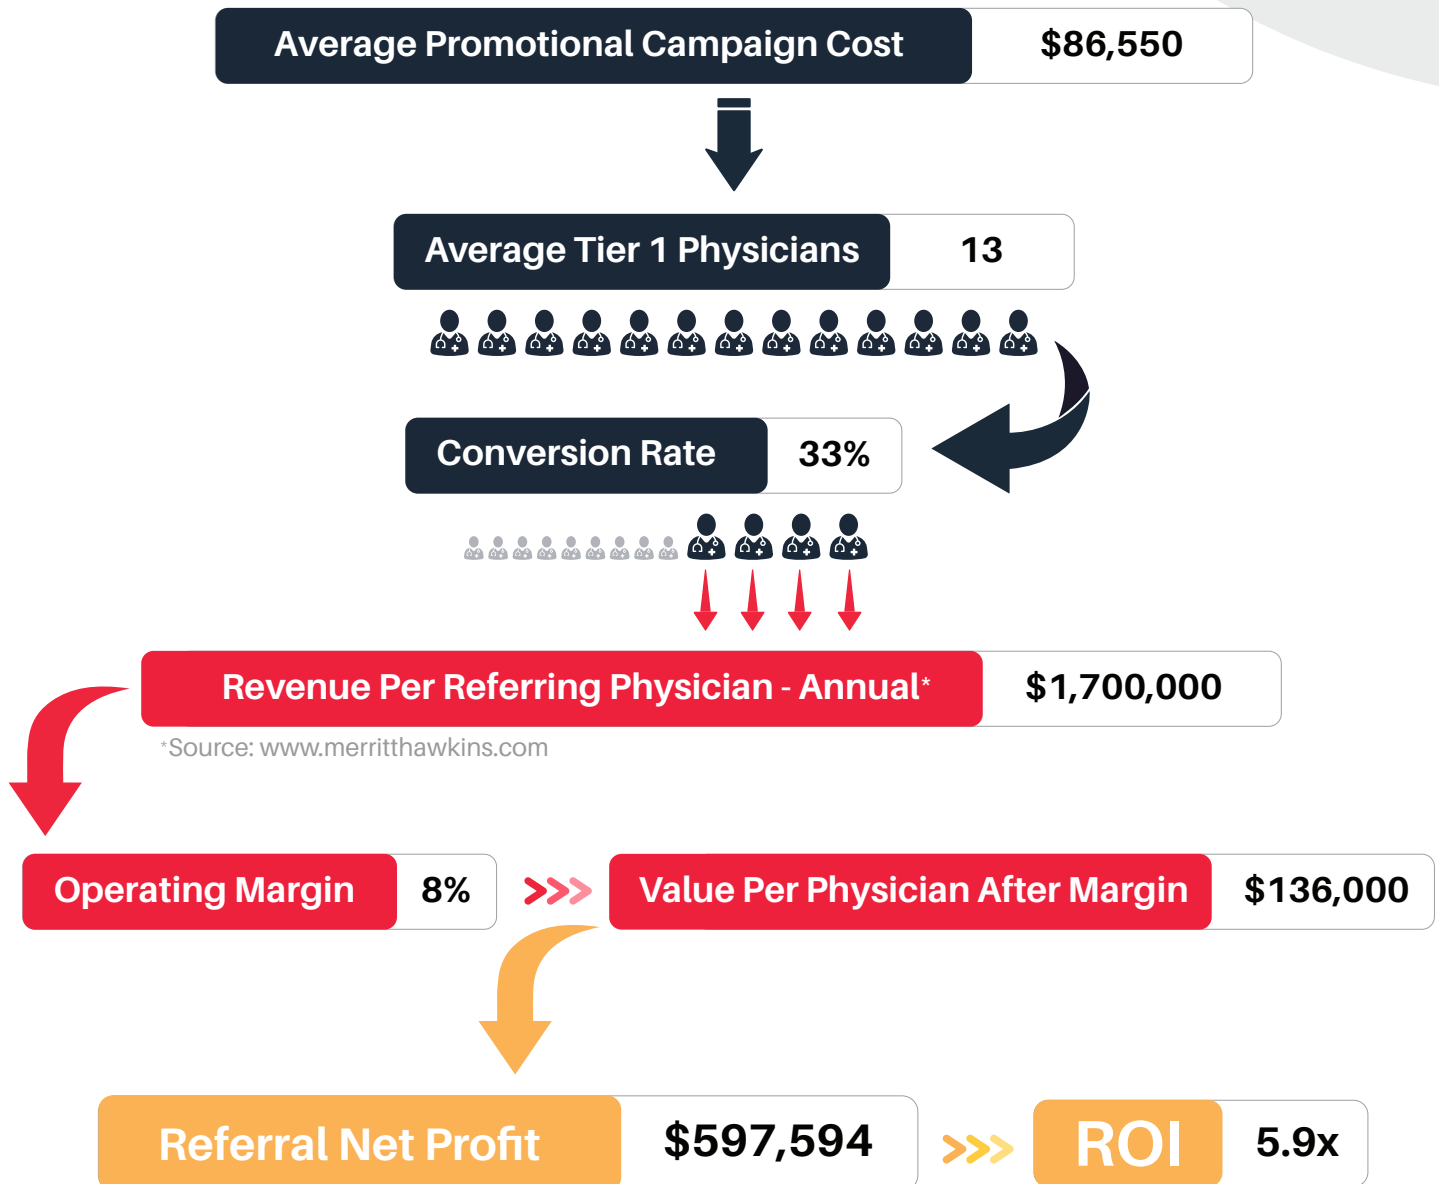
| Average Promotional Campaign Cost | $86,550 |
|---|---|

| Average Tier 1 Physicians | 13 |
|---|---|

| Conversion Rate | 33% |
|---|---|

| Revenue Per Referring Physician - Annual* | $1,700,000 |
|---|---|

*Source: www.merritthawkins.com

| Operating Margin | 8% |
|---|---|

>>>

| Value Per Physician After Margin | $136,000 |
|---|---|

| Referral Net Profit | $597,594 |
|---|---|

>>>

| ROI | 5.9x |
|---|---|